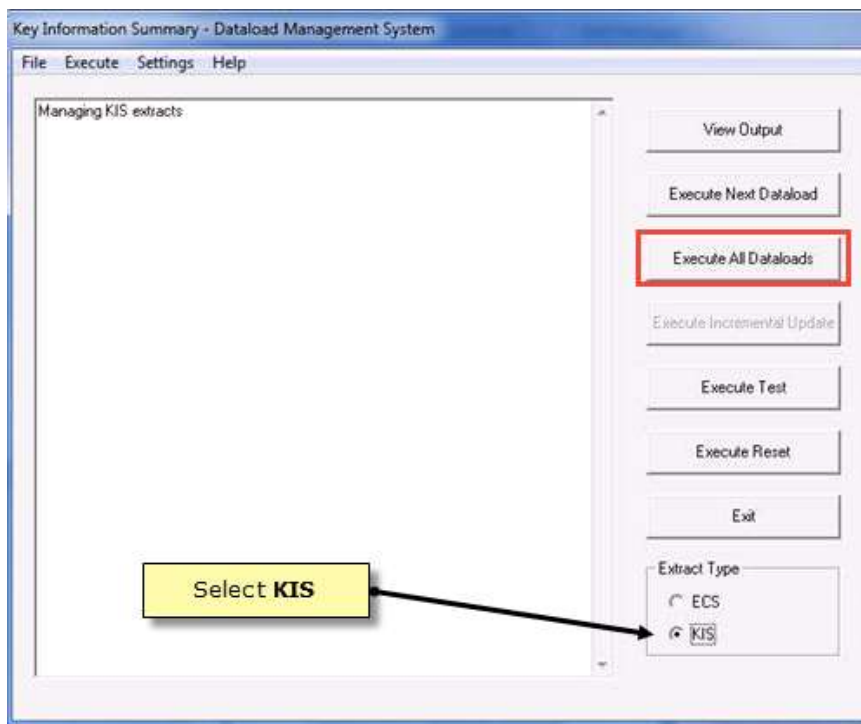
Key Information Summary - Dataload Management System

File Execute Settings Help

Managing KIS extracts

View Output

Execute Next Dataload

Execute All Dataloads

Execute Incremental Update

Execute Test

Execute Reset

Exit

Extract Type

ECS

KIS

Select **KIS**